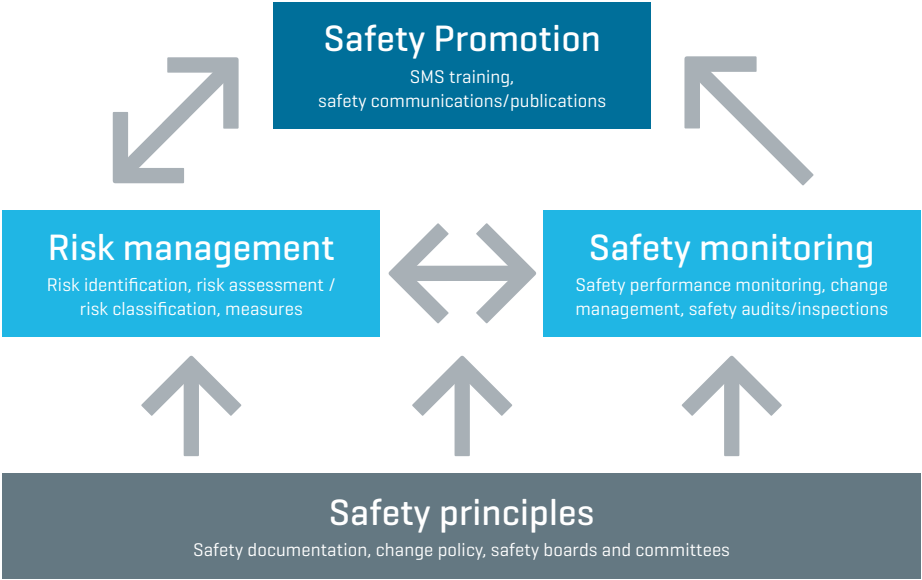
Safety Promotion
SMS training, safety communications/publications

Risk management
Risk identification, risk assessment / risk classification, measures

Safety monitoring
Safety performance monitoring, change management, safety audits/inspections

Safety principles
Safety documentation, change policy, safety boards and committees